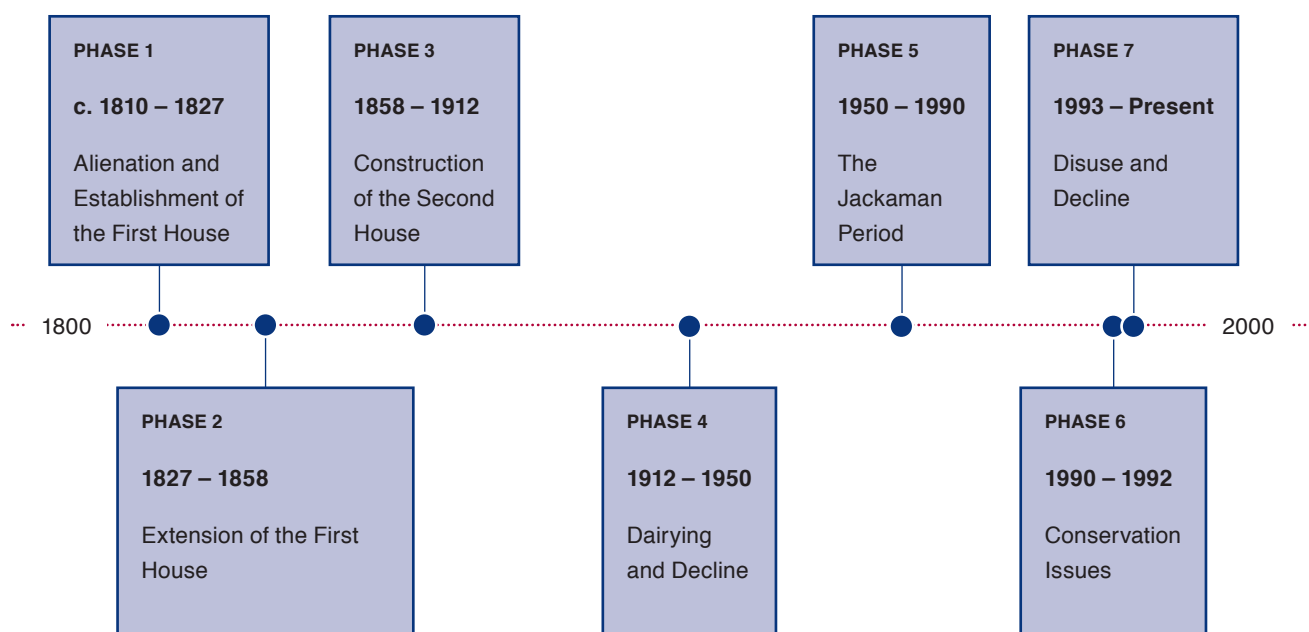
PHASE 1

c. 1810 – 1827

Alienation and Establishment of the First House

PHASE 3

1858 – 1912

Construction of the Second House

PHASE 5

1950 – 1990

The Jackaman Period

PHASE 7

1993 – Present

Disuse and Decline

1800

2000

PHASE 2

1827 – 1858

Extension of the First House

PHASE 4

1912 – 1950

Dairying and Decline

PHASE 6

1990 – 1992

Conservation Issues